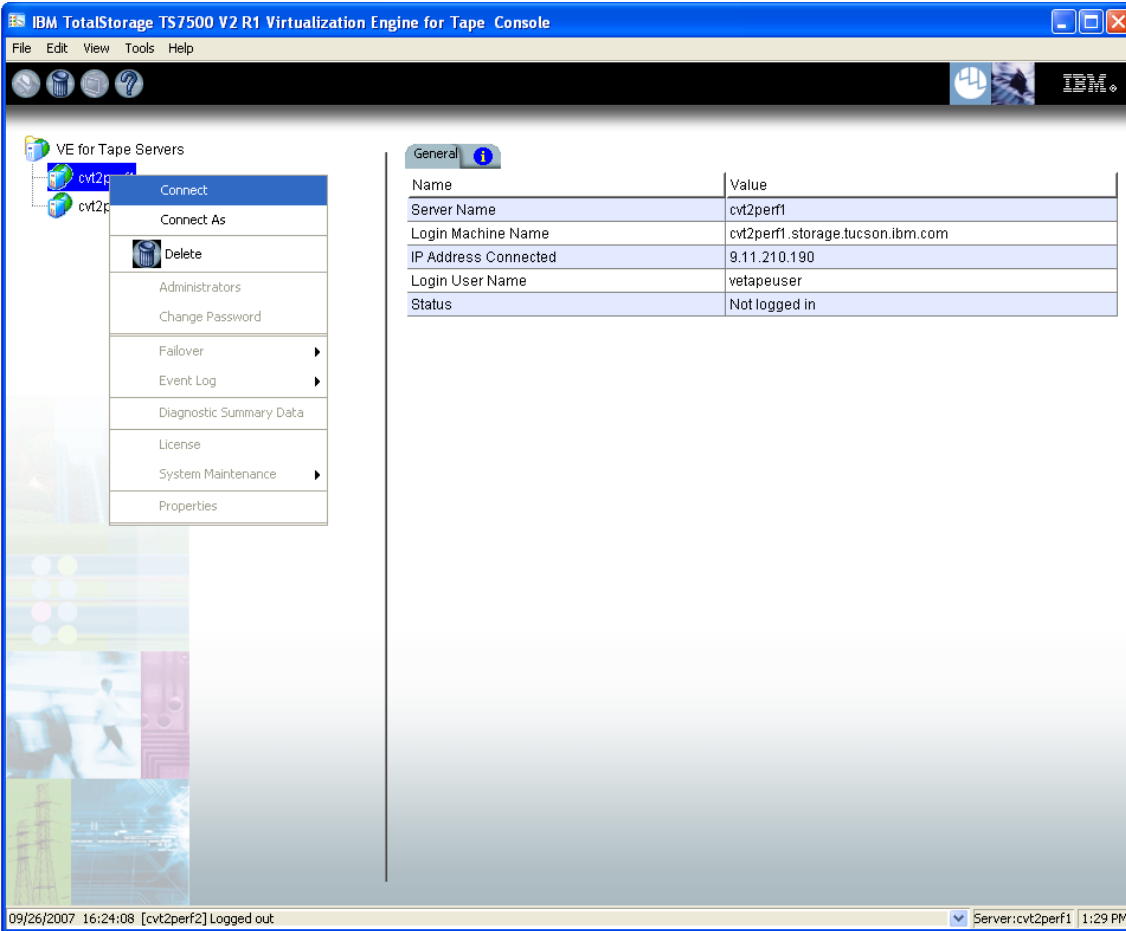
IBM TotalStorage TS7500 V2 R1 Virtualization Engine for Tape Console

File Edit View Tools Help

IBM.

VE for Tape Servers
cvt2perf1
cvt2p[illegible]

Connect
Connect As
Delete
Administrators
Change Password
Failover
Event Log
Diagnostic Summary Data
License
System Maintenance
Properties

General

| Name | Value |
|---|---|
| Server Name | cvt2perf1 |
| Login Machine Name | cvt2perf1.storage.tucson.ibm.com |
| IP Address Connected | 9.11.210.190 |
| Login User Name | vetapeuser |
| Status | Not logged in |

09/26/2007 16:24:08 [cvt2perf2] Logged out
Server:cvt2perf1 1:29 PM